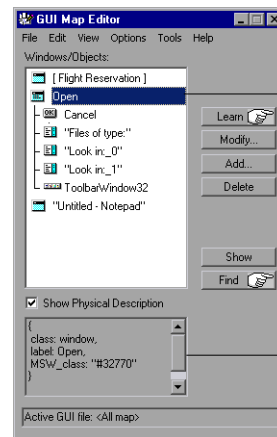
GUI Map Editor
File Edit View Options Tools Help
Windows/Objects:
[ Flight Reservation ]
Open
Cancel
"Files of type:"
"Look in:_0"
"Look in:_1"
ToolbarWindow32
"Untitled - Notepad"
Learn
Modify...
Add...
Delete
Show
Find
Show Physical Description
{
class: window,
label: Open,
MSW_class: "#32770"
}
Active GUI file: <All map>